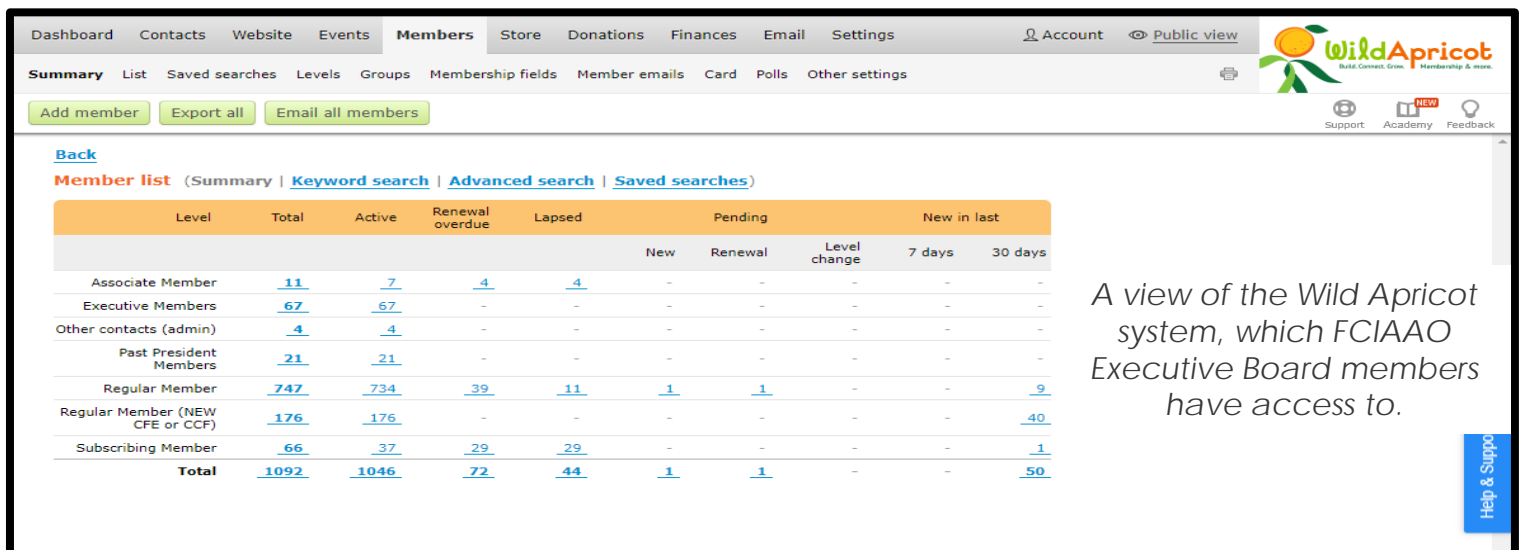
Dashboard Contacts Website Events Members Store Donations Finances Email Settings Account Public view

WildApricot Build. Connect. Grow. Membership & more.

Summary List Saved searches Levels Groups Membership fields Member emails Card Polls Other settings

Add member Export all Email all members

Support Academy NEW Feedback

Back

Member list (Summary | Keyword search | Advanced search | Saved searches)

| Level | Total | Active | Renewal overdue | Lapsed | Pending New | Pending Renewal | Pending Level change | New in last 7 days | New in last 30 days |
|---|---|---|---|---|---|---|---|---|---|
| Associate Member | 11 | 7 | 4 | 4 | - | - | - | - | - |
| Executive Members | 67 | 67 | - | - | - | - | - | - | - |
| Other contacts (admin) | 4 | 4 | - | - | - | - | - | - | - |
| Past President Members | 21 | 21 | - | - | - | - | - | - | - |
| Regular Member | 747 | 734 | 39 | 11 | 1 | 1 | - | - | 9 |
| Regular Member (NEW CFE or CCF) | 176 | 176 | - | - | - | - | - | - | 40 |
| Subscribing Member | 66 | 37 | 29 | 29 | - | - | - | - | 1 |
| Total | 1092 | 1046 | 72 | 44 | 1 | 1 | - | - | 50 |

A view of the Wild Apricot system, which FCIAAO Executive Board members have access to.

Help & Suppo